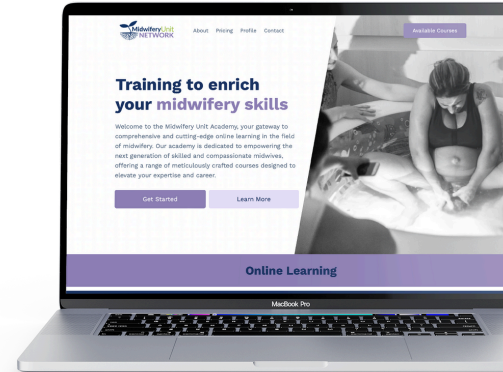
Midwifery Unit NETWORK

About Pricing Profile Contact

Available Courses

Training to enrich your midwifery skills

Welcome to the Midwifery Unit Academy, your gateway to comprehensive and cutting-edge online learning in the field of midwifery. Our academy is dedicated to empowering the next generation of skilled and compassionate midwives, offering a range of meticulously crafted courses designed to elevate your expertise and career.

Get Started

Learn More

Online Learning

MacBook Pro